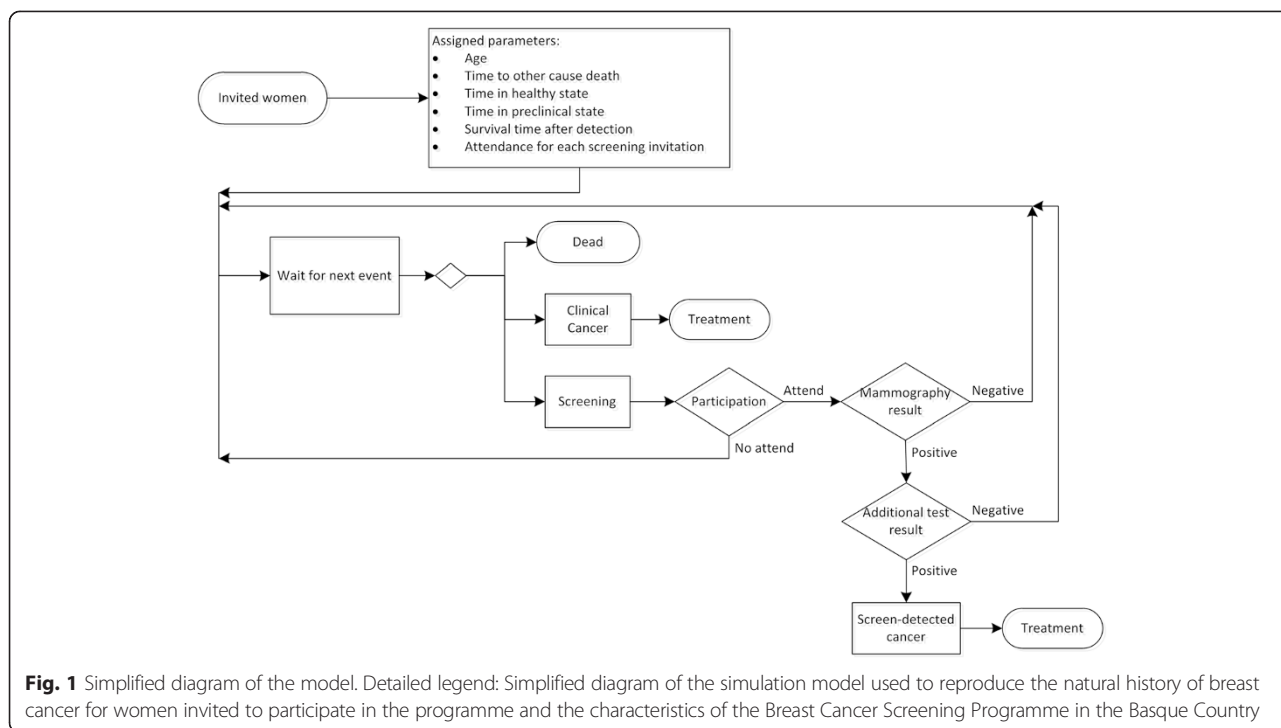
Invited women

Assigned parameters:
• Age
• Time to other cause death
• Time in healthy state
• Time in preclinical state
• Survival time after detection
• Attendance for each screening invitation

Wait for next event

Dead

Clinical Cancer

Treatment

Screening

Participation

Attend

Mammography result

Negative

No attend

Positive

Additional test result

Negative

Positive

Screen-detected cancer

Treatment

**Fig. 1** Simplified diagram of the model. Detailed legend: Simplified diagram of the simulation model used to reproduce the natural history of breast cancer for women invited to participate in the programme and the characteristics of the Breast Cancer Screening Programme in the Basque Country